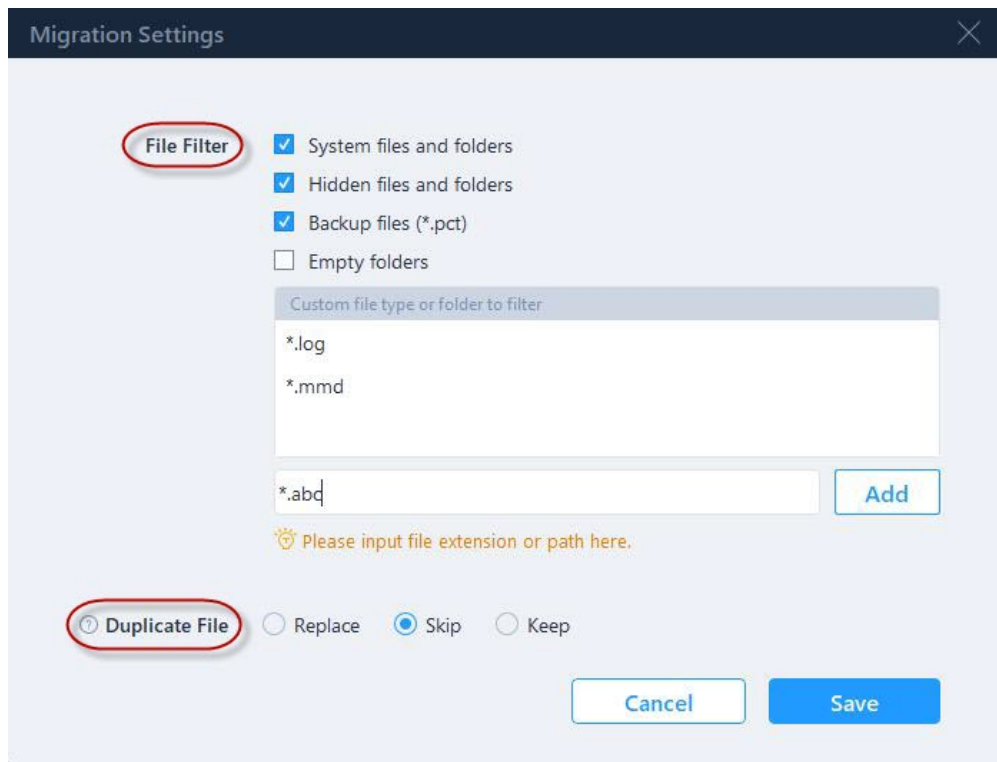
Migration Settings

File Filter
System files and folders
Hidden files and folders
Backup files (*.pct)
Empty folders

Custom file type or folder to filter
*.log
*.mmd

*.abc
Add

Please input file extension or path here.

Duplicate File
Replace
Skip
Keep

Cancel
Save